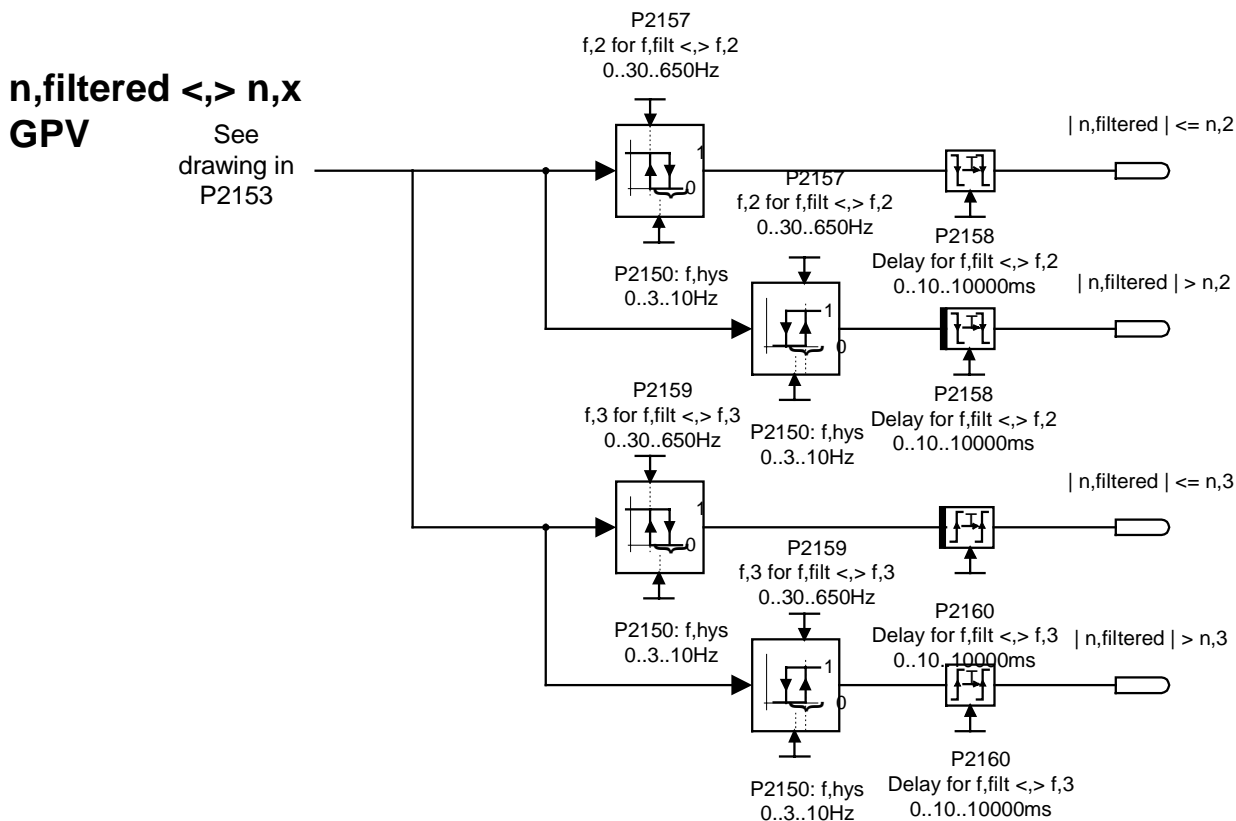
n,filtered <,> n,x
GPV

See drawing in P2153

P2157
f,2 for f,filt <,> f,2
0..30..650Hz

1
0

P2157
f,2 for f,filt <,> f,2
0..30..650Hz

| n,filtered | <= n,2

P2158
Delay for f,filt <,> f,2
0..10..10000ms

P2150: f,hys
0..3..10Hz

1
0

| n,filtered | > n,2

P2158
Delay for f,filt <,> f,2
0..10..10000ms

P2159
f,3 for f,filt <,> f,3
0..30..650Hz

P2150: f,hys
0..3..10Hz

| n,filtered | <= n,3

1
0

P2159
f,3 for f,filt <,> f,3
0..30..650Hz

P2150: f,hys
0..3..10Hz

P2160
Delay for f,filt <,> f,3
0..10..10000ms

| n,filtered | > n,3

1
0

P2160
Delay for f,filt <,> f,3
0..10..10000ms

P2150: f,hys
0..3..10Hz